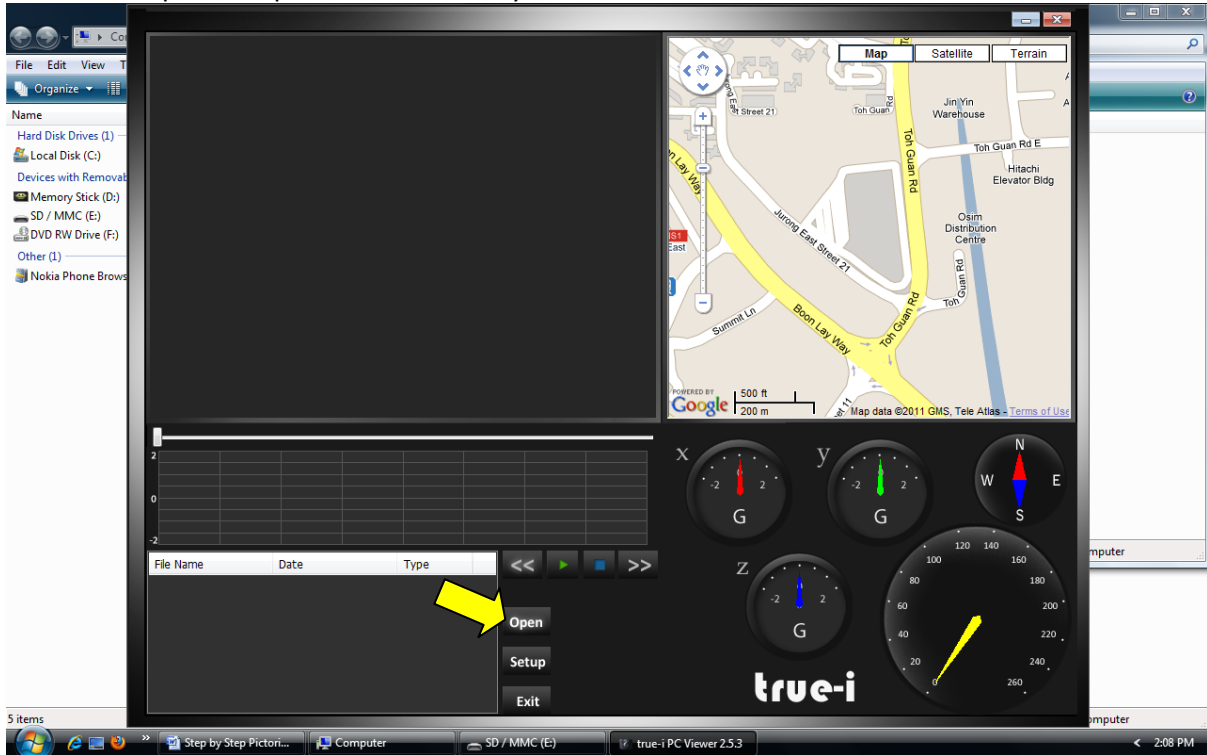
Co

File Edit View T

Organize

Name

Hard Disk Drives (1)

Local Disk (C:)

Devices with Removab

Memory Stick (D:)

SD / MMC (E:)

DVD RW Drive (F:)

Other (1)

Nokia Phone Brows

Map | Satellite | Terrain

Street 21

Toh Guan Rd

Jin Yin Warehouse

Toh Guan Rd E

Hitachi Elevator Bldg

Toh Guan Rd

Jurong East Street 21

Osim Distribution Centre

Toh Guan Rd

Toh

East

Boon Lay Way

Summit Ln

Boon Lay Way

Toh Guan Rd

POWERED BY Google

500 ft

200 m

Map data ©2011 GMS, Tele Atlas - Terms of Use

2

0

-2

File Name | Date | Type

<< >>

Open

Setup

Exit

x -2 2 G

y -2 2 G

z -2 2 G

N W E S

0 20 40 60 80 100 120 140 160 180 200 220 240 260

true-i

mputer

mputer

5 items

Step by Step Pictori...

Computer

SD / MMC (E:)

true-i PC Viewer 2.5.3

2:08 PM